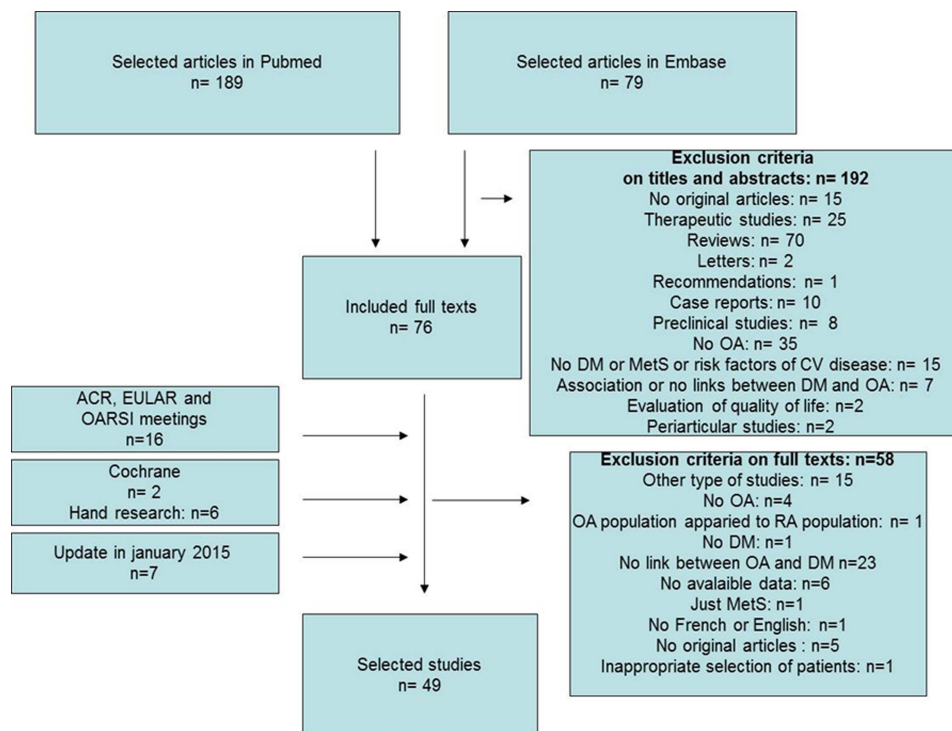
Selected articles in Pubmed
n= 189

Selected articles in Embase
n= 79

Exclusion criteria
on titles and abstracts: n= 192
No original articles: n= 15
Therapeutic studies: n= 25
Reviews: n= 70
Letters: n= 2
Recommendations: n= 1
Case reports: n= 10
Preclinical studies: n= 8
No OA: n= 35
No DM or MetS or risk factors of CV disease: n= 15
Association or no links between DM and OA: n= 7
Evaluation of quality of life: n=2
Periarticular studies: n=2

Included full texts
n= 76

ACR, EULAR and OARSI meetings
n=16

Cochrane
n= 2
Hand research: n=6

Update in january 2015
n=7

Exclusion criteria on full texts: n=58
Other type of studies: n= 15
No OA: n=4
OA population apparied to RA population: n= 1
No DM: n=1
No link between OA and DM n=23
No avalaible data: n=6
Just MetS: n=1
No French or English: n=1
No original articles : n=5
Inappropriate selection of patients: n=1

Selected studies
n= 49